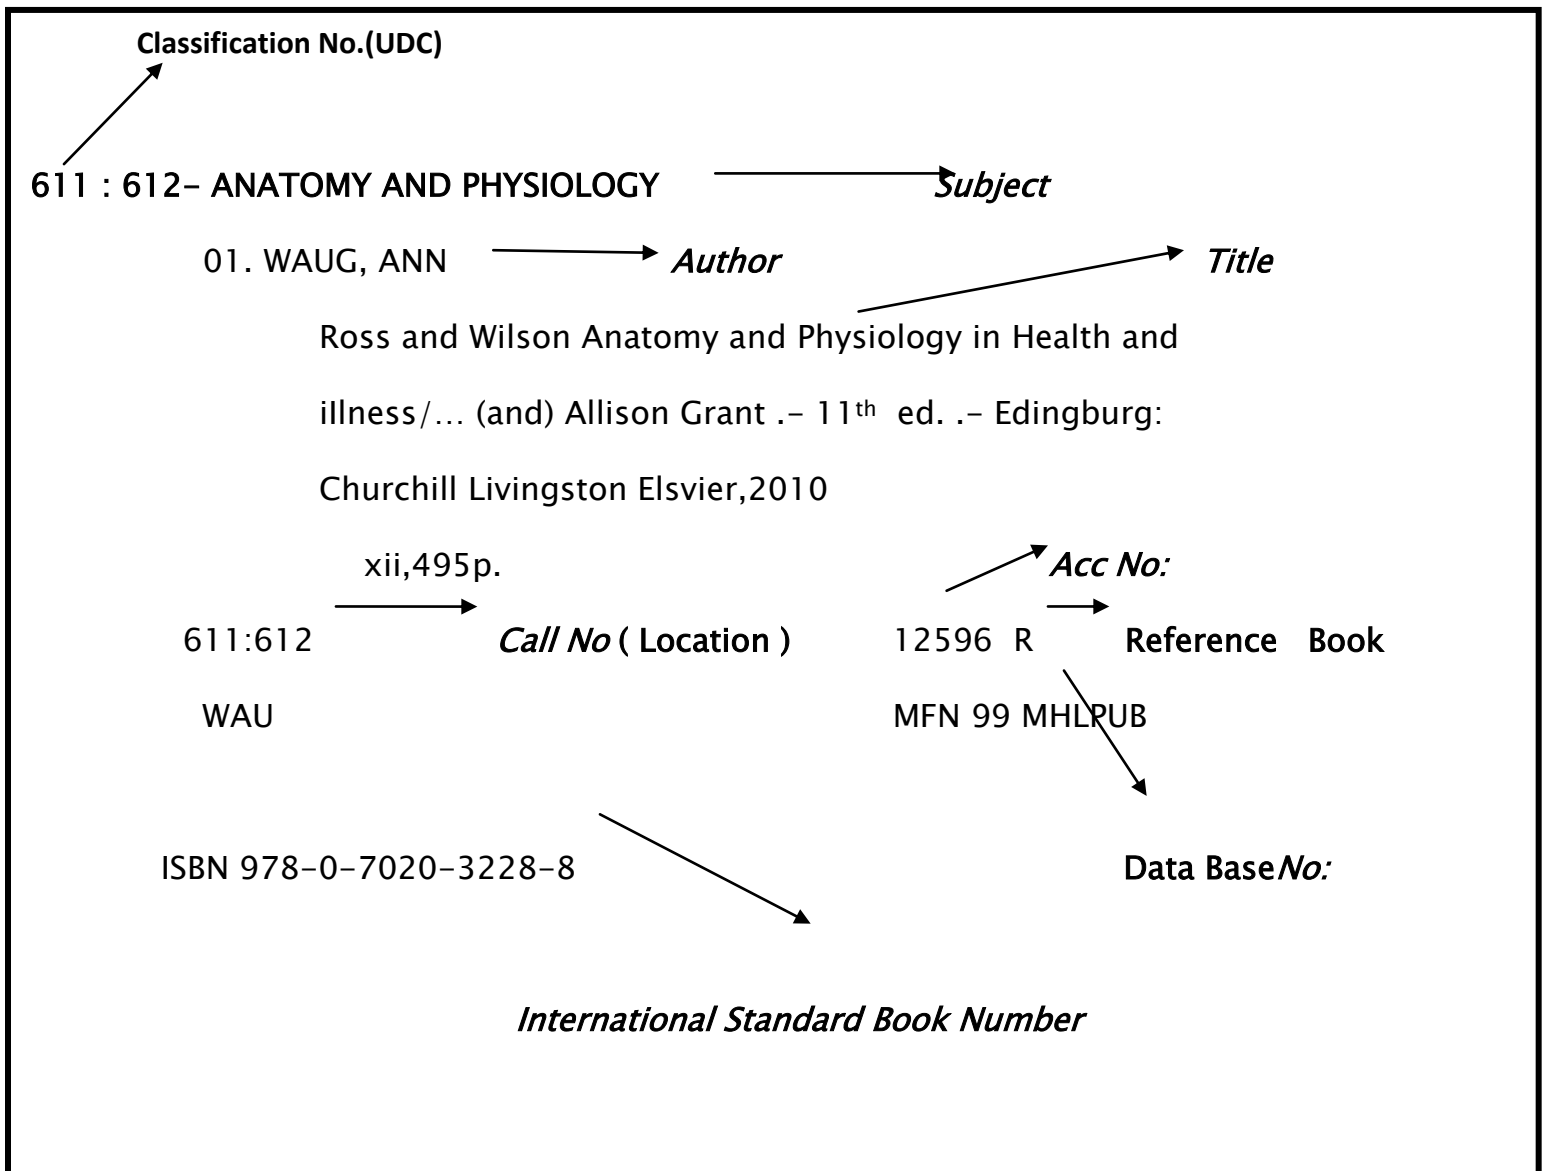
Classification No.(UDC)

611 : 612- ANATOMY AND PHYSIOLOGY Subject

01. WAUG, ANN Author Title

Ross and Wilson Anatomy and Physiology in Health and illness/… (and) Allison Grant .- 11th ed. .- Edingburg: Churchill Livingston Elsvier,2010

xii,495p.

Acc No:

611:612 Call No ( Location ) 12596 R Reference Book

WAU MFN 99 MHLPUB

ISBN 978-0-7020-3228-8 Data BaseNo:

International Standard Book Number